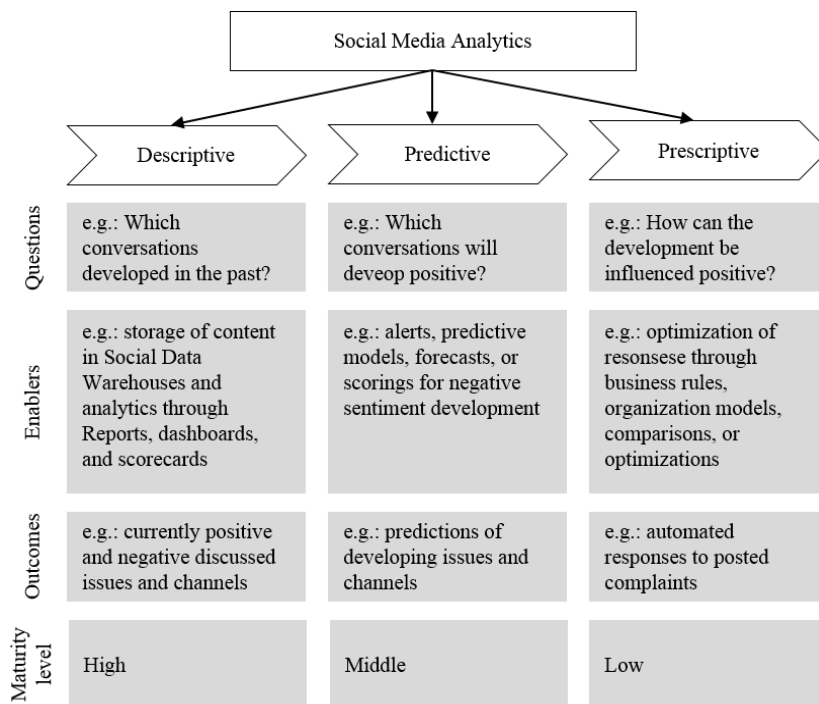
Social Media Analytics

| | Descriptive | Predictive | Prescriptive |
|---|---|---|---|
| Questions | e.g.: Which conversations developed in the past? | e.g.: Which conversations will deveop positive? | e.g.: How can the development be influenced positive? |
| Enablers | e.g.: storage of content in Social Data Warehouses and analytics through Reports, dashboards, and scorecards | e.g.: alerts, predictive models, forecasts, or scorings for negative sentiment development | e.g.: optimization of resonsese through business rules, organization models, comparisons, or optimizations |
| Outcomes | e.g.: currently positive and negative discussed issues and channels | e.g.: predictions of developing issues and channels | e.g.: automated responses to posted complaints |
| Maturity level | High | Middle | Low |